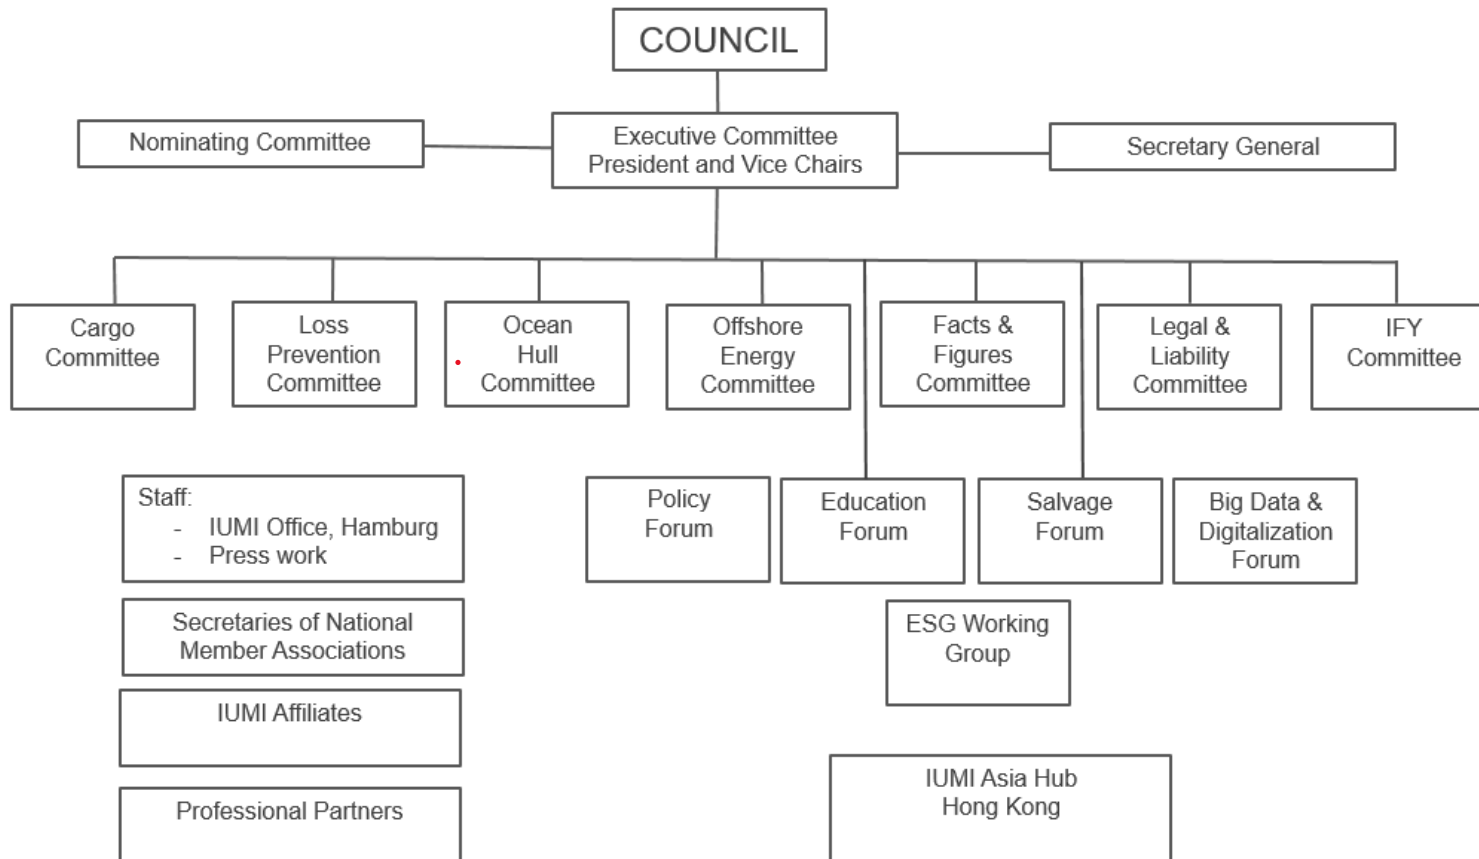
COUNCIL

Nominating Committee

Executive Committee
President and Vice Chairs

Secretary General

Cargo Committee

Loss Prevention Committee

Ocean Hull Committee

Offshore Energy Committee

Facts & Figures Committee

Legal & Liability Committee

IFY Committee

Staff:
- IUMI Office, Hamburg
- Press work

Secretaries of National Member Associations

IUMI Affiliates

Professional Partners

Policy Forum

Education Forum

Salvage Forum

Big Data & Digitalization Forum

ESG Working Group

IUMI Asia Hub
Hong Kong